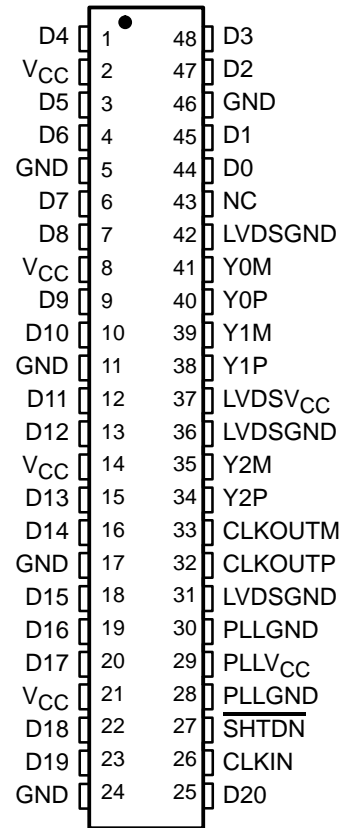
D4 1 48 D3
$V_{CC}$ 2 47 D2
D5 3 46 GND
D6 4 45 D1
GND 5 44 D0
D7 6 43 NC
D8 7 42 LVDSGND
$V_{CC}$ 8 41 Y0M
D9 9 40 Y0P
D10 10 39 Y1M
GND 11 38 Y1P
D11 12 37 LVDS$V_{CC}$
D12 13 36 LVDSGND
$V_{CC}$ 14 35 Y2M
D13 15 34 Y2P
D14 16 33 CLKOUTM
GND 17 32 CLKOUTP
D15 18 31 LVDSGND
D16 19 30 PLLGND
D17 20 29 PLL$V_{CC}$
$V_{CC}$ 21 28 PLLGND
D18 22 27 $\overline{SHTDN}$
D19 23 26 CLKIN
GND 24 25 D20